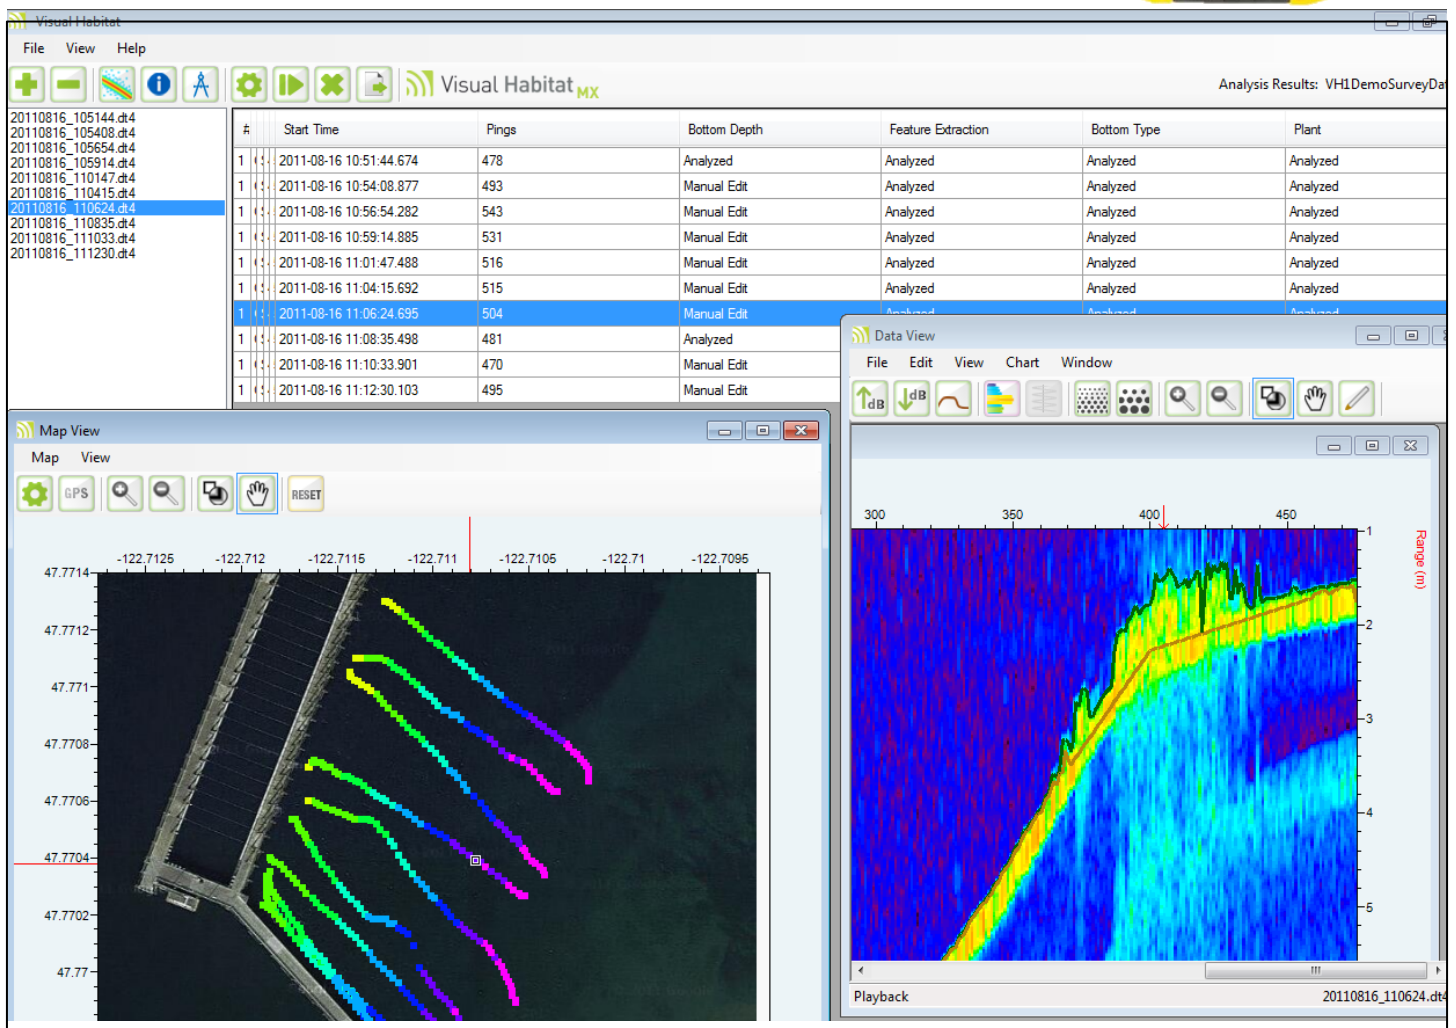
Visual Habitat

File View Help

Visual Habitat MX

Analysis Results: VH1DemoSurveyDa

20110816_105144.dt4
20110816_105408.dt4
20110816_105654.dt4
20110816_105914.dt4
20110816_110147.dt4
20110816_110415.dt4
20110816_110624.dt4
20110816_110835.dt4
20110816_111033.dt4
20110816_111230.dt4

| # | Start Time | Pings | Bottom Depth | Feature Extraction | Bottom Type | Plant |
|---|---|---|---|---|---|---|
| 1 | 2011-08-16 10:51:44.674 | 478 | Analyzed | Analyzed | Analyzed | Analyzed |
| 1 | 2011-08-16 10:54:08.877 | 493 | Manual Edit | Analyzed | Analyzed | Analyzed |
| 1 | 2011-08-16 10:56:54.282 | 543 | Manual Edit | Analyzed | Analyzed | Analyzed |
| 1 | 2011-08-16 10:59:14.885 | 531 | Manual Edit | Analyzed | Analyzed | Analyzed |
| 1 | 2011-08-16 11:01:47.488 | 516 | Manual Edit | Analyzed | Analyzed | Analyzed |
| 1 | 2011-08-16 11:04:15.692 | 515 | Manual Edit | Analyzed | Analyzed | Analyzed |
| 1 | 2011-08-16 11:06:24.695 | 504 | Manual Edit | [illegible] | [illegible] | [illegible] |
| 1 | 2011-08-16 11:08:35.498 | 481 | Analyzed | | | |
| 1 | 2011-08-16 11:10:33.901 | 470 | Manual Edit | | | |
| 1 | 2011-08-16 11:12:30.103 | 495 | Manual Edit | | | |

Map View

Map View

GPS RESET

-122.7125 -122.712 -122.7115 -122.711 -122.7105 -122.71 -122.7095

47.7714
47.7712
47.771
47.7708
47.7706
47.7704
47.7702
47.77

Data View

File Edit View Chart Window

dB dB

300 350 400 450

1 2 3 4 5

Range (m)

Playback

20110816_110624.dt4